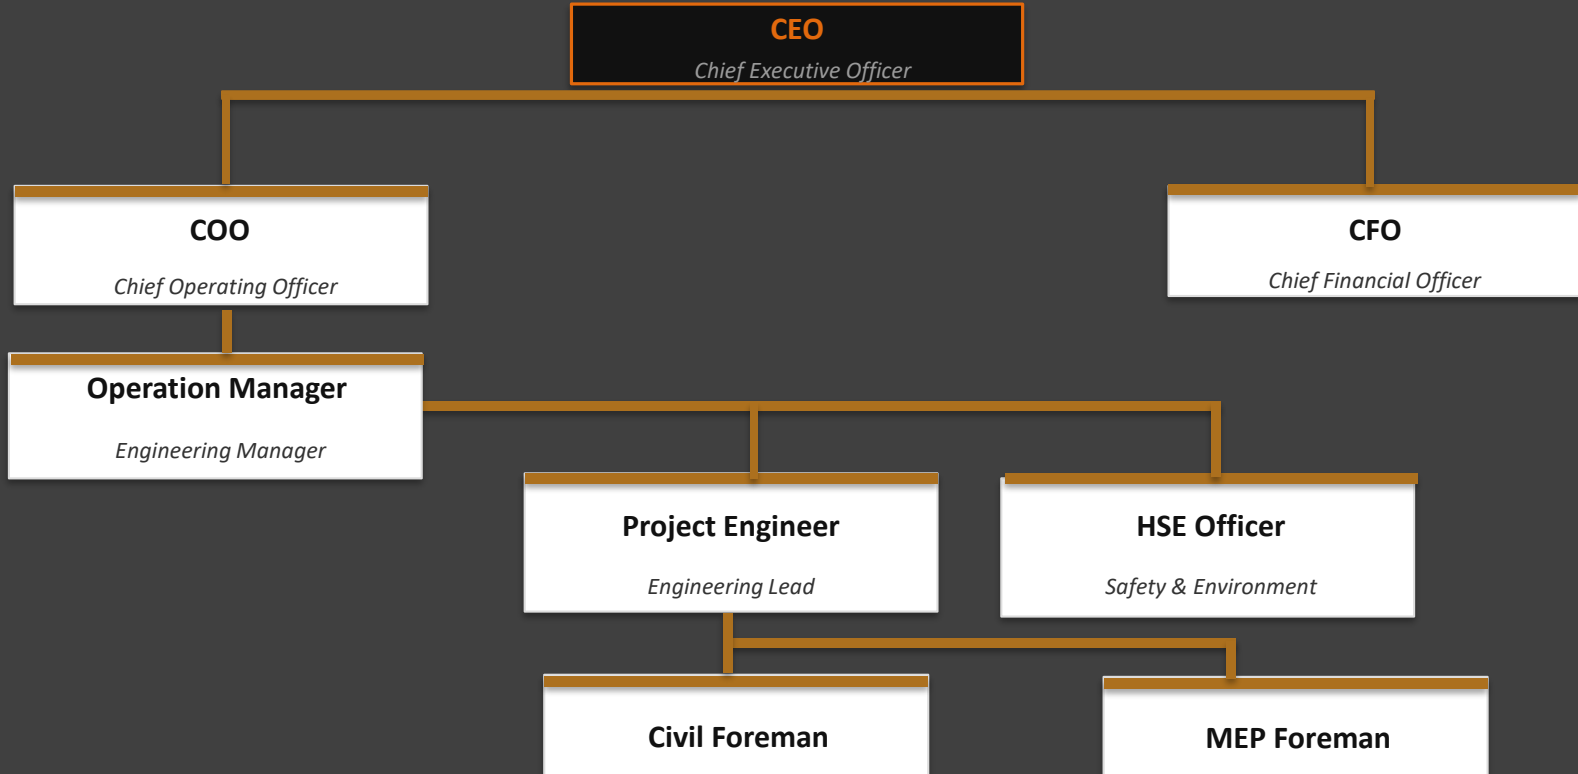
CEO
Chief Executive Officer

COO
Chief Operating Officer

CFO
Chief Financial Officer

Operation Manager
Engineering Manager

Project Engineer
Engineering Lead

HSE Officer
Safety & Environment

Civil Foreman

MEP Foreman